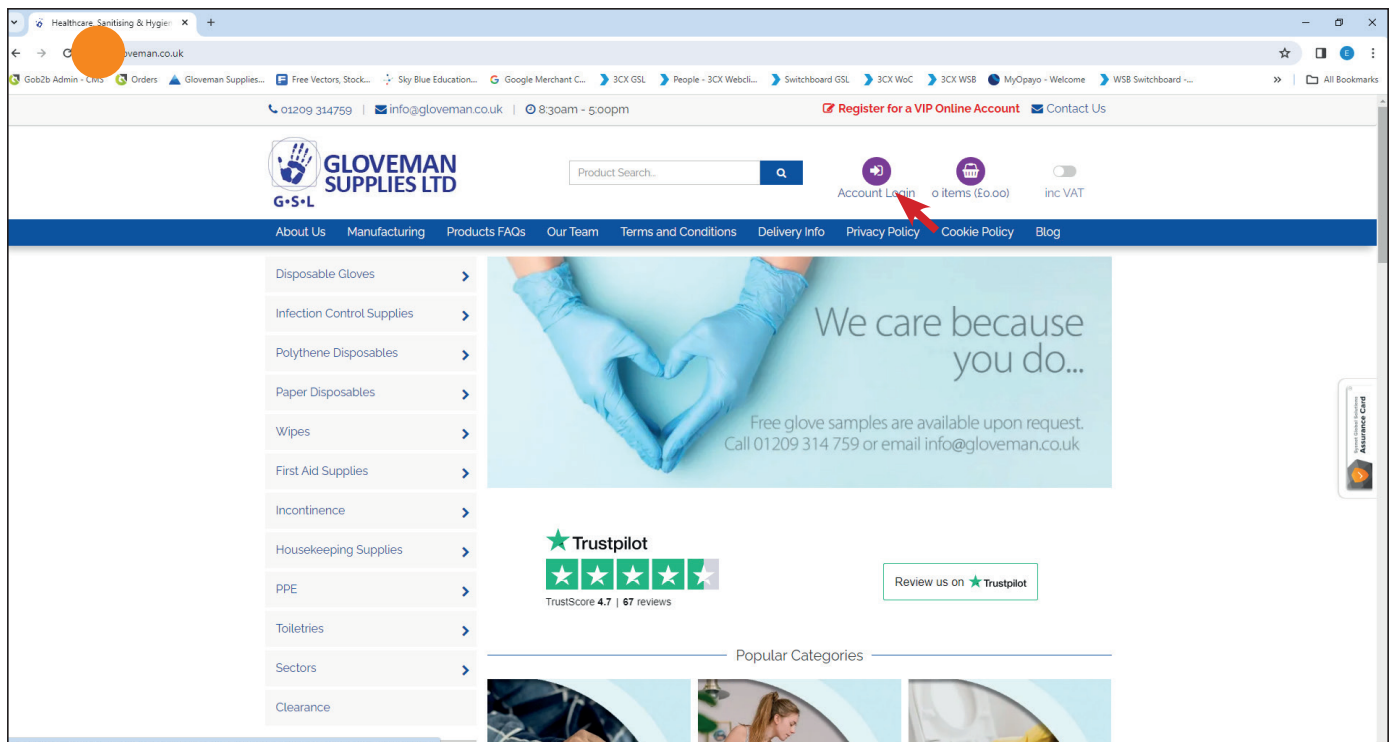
Healthcare, Sanitising & Hygie ×
+
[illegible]oveman.co.uk
Gob2b Admin - CMS Orders Gloveman Supplies... Free Vectors, Stock... Sky Blue Education... Google Merchant C... 3CX GSL People - 3CX Webcli... Switchboard GSL 3CX WoC 3CX WSB MyOpayo - Welcome WSB Switchboard -... » All Bookmarks

01209 314759 | info@gloveman.co.uk | 8:30am - 5:00pm
Register for a VIP Online Account Contact Us

GLOVEMAN SUPPLIES LTD
G•S•L

Product Search...
Account Login
0 items (£0.00)
inc VAT

About Us Manufacturing Products FAQs Our Team Terms and Conditions Delivery Info Privacy Policy Cookie Policy Blog

Disposable Gloves
Infection Control Supplies
Polythene Disposables
Paper Disposables
Wipes
First Aid Supplies
Incontinence
Housekeeping Supplies
PPE
Toiletries
Sectors
Clearance

We care because you do...
Free glove samples are available upon request.
Call 01209 314 759 or email info@gloveman.co.uk

Trustpilot
TrustScore 4.7 | 67 reviews
Review us on Trustpilot

Assurance Card

Popular Categories